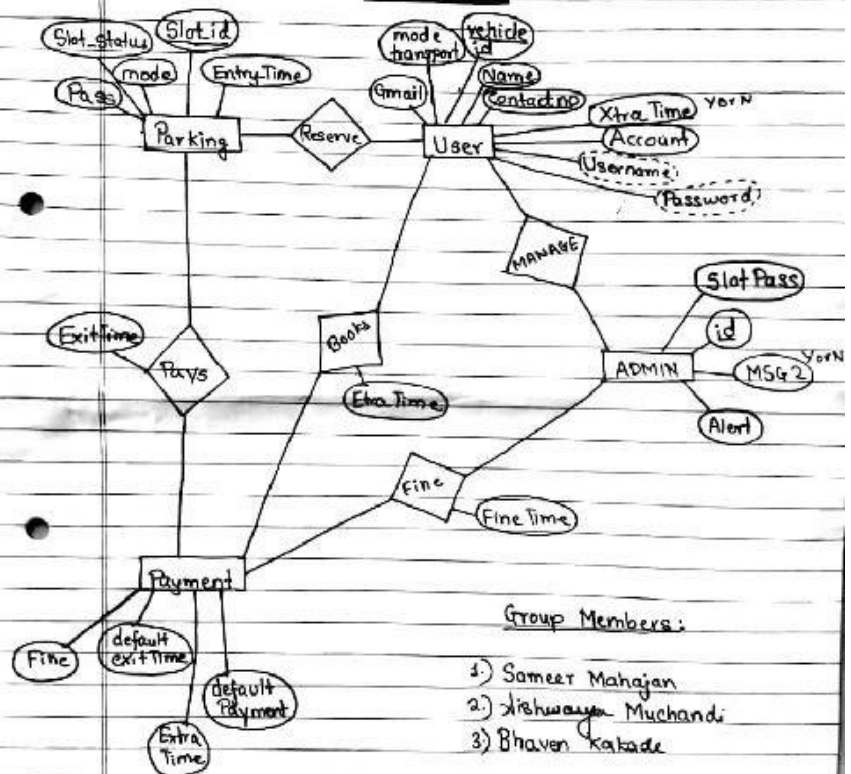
Slot_status
Slot_id
mode
Entry_Time
Pass
Parking
Reserve
mode transport
vehicle id
Gmail
Name
Contactno
User
Xtra Time
YorN
Account
Username
Password
MANAGE
Slot Pass
id
ADMIN
MSG2
YorN
Alert
Exit Time
Pays
Books
Extra Time
Fine
Fine Time
Payment
Fine
default exit Time
default Payment
Extra Time

Group Members:
1) Sameer Mahajan
2) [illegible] Muchandi
3) Bhaven Kakade